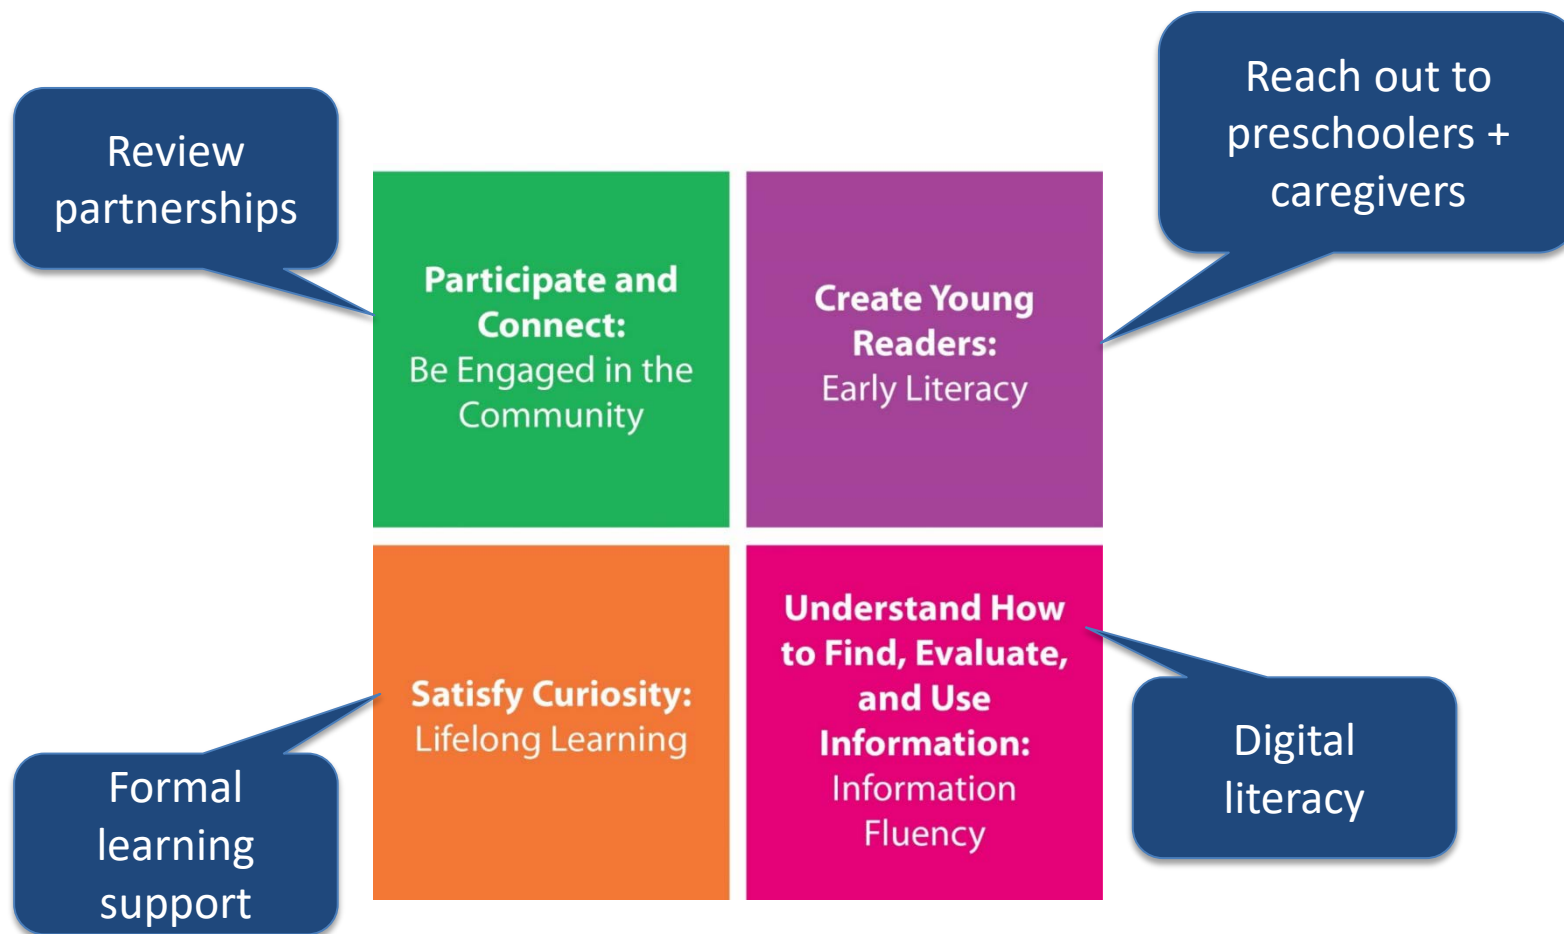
Review partnerships

Participate and Connect: Be Engaged in the Community

Create Young Readers: Early Literacy

Reach out to preschoolers + caregivers

Satisfy Curiosity: Lifelong Learning

Understand How to Find, Evaluate, and Use Information: Information Fluency

Formal learning support

Digital literacy